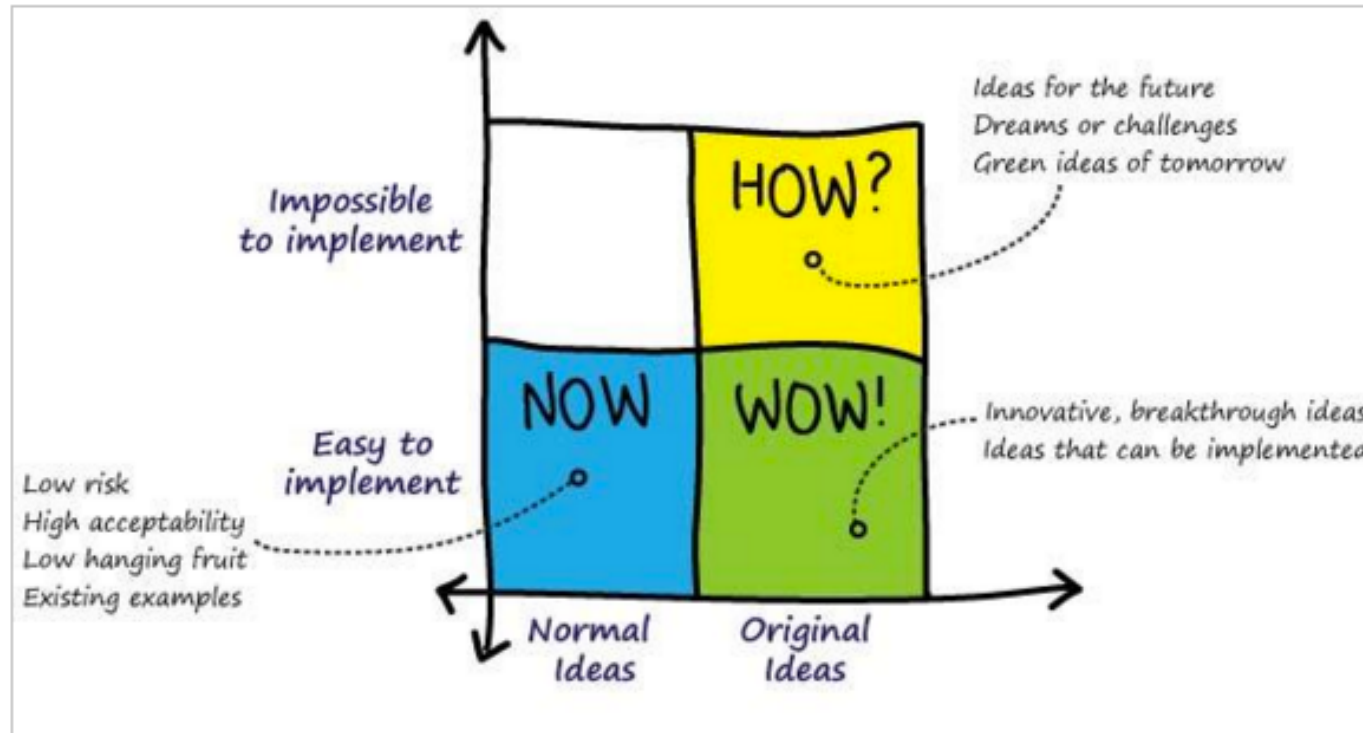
Ideas for the future
Dreams or challenges
Green ideas of tomorrow

Impossible to implement

HOW?

NOW

WOW!

Innovative, breakthrough ideas
Ideas that can be implemented

Easy to implement

Low risk
High acceptability
Low hanging fruit
Existing examples

Normal Ideas

Original Ideas